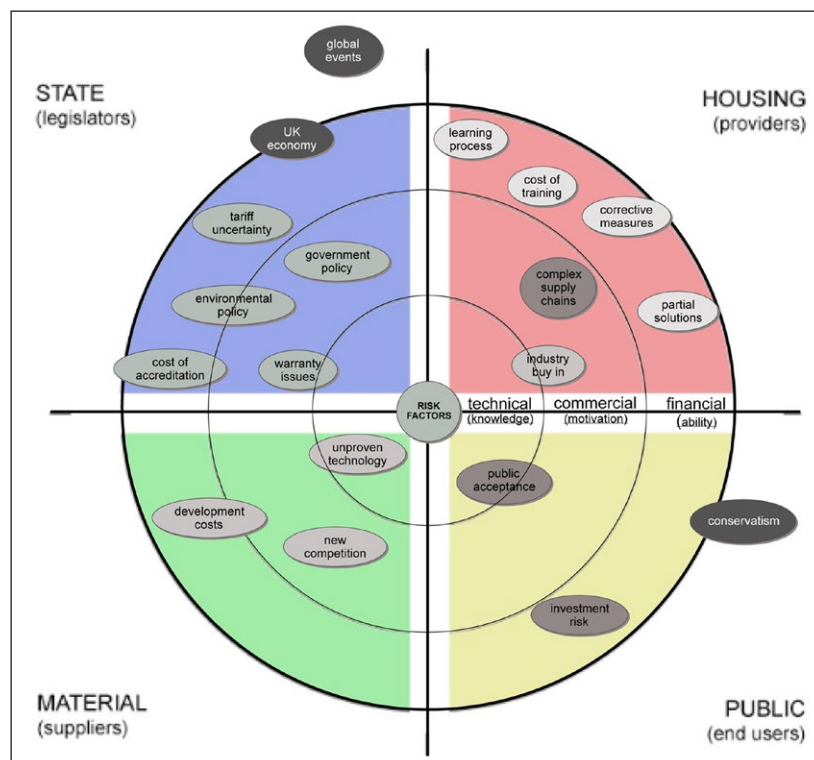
global events

STATE
(legislators)

HOUSING
(providers)

UK economy

learning process

cost of training

corrective measures

tariff uncertainty

government policy

complex supply chains

environmental policy

partial solutions

cost of accreditation

warranty issues

industry buy in

RISK FACTORS

technical
(knowledge)

commercial
(motivation)

financial
(ability)

unproven technology

public acceptance

development costs

conservatism

new competition

investment risk

MATERIAL
(suppliers)

PUBLIC
(end users)